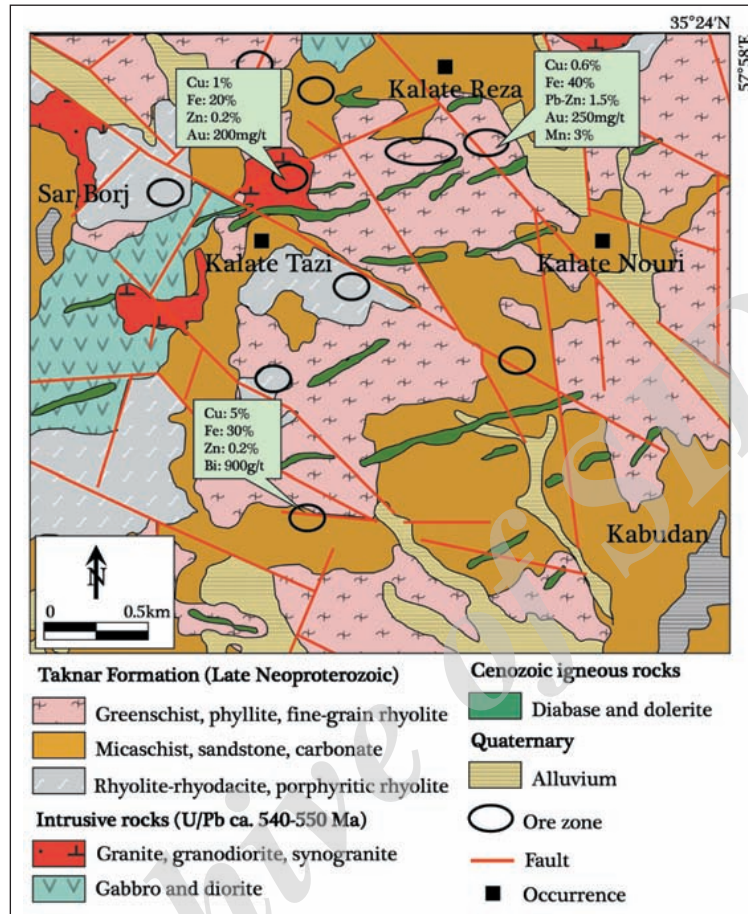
35°24'N

57°58'E

Cu: 1%
Fe: 20%
Zn: 0.2%
Au: 200mg/t

Cu: 0.6%
Fe: 40%
Pb-Zn: 1.5%
Au: 250mg/t
Mn: 3%

Kalate Reza

Sar Borj

Kalate Tazi

Kalate Nouri

Cu: 5%
Fe: 30%
Zn: 0.2%
Bi: 900g/t

Kabudan

N

0 0.5km

Taknar Formation (Late Neoproterozoic)

Greenschist, phyllite, fine-grain rhyolite

Micaschist, sandstone, carbonate

Rhyolite-rhyodacite, porphyritic rhyolite

Intrusive rocks (U/Pb ca. 540-550 Ma)

Granite, granodiorite, synogranite

Gabbro and diorite

Cenozoic igneous rocks

Diabase and dolerite

Quaternary

Alluvium

Ore zone

Fault

Occurrence